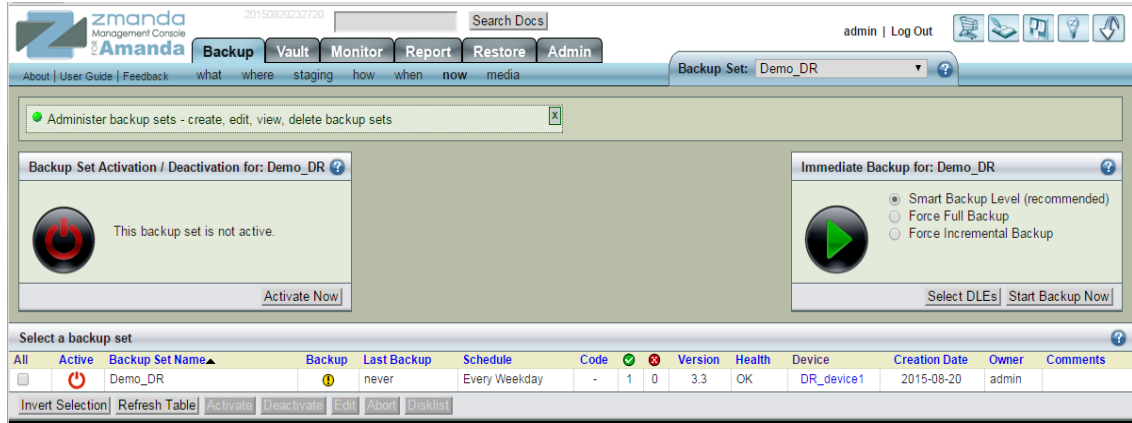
zmanda Management Console FOR Amanda

20150820232720

Search Docs

admin | Log Out

Backup Vault Monitor Report Restore Admin

About | User Guide | Feedback what where staging how when now media

Backup Set: Demo_DR

Administer backup sets - create, edit, view, delete backup sets

Backup Set Activation / Deactivation for: Demo_DR

This backup set is not active.

Activate Now

Immediate Backup for: Demo_DR

Smart Backup Level (recommended)
Force Full Backup
Force Incremental Backup

Select DLEs Start Backup Now

Select a backup set

| All | Active | Backup Set Name | Backup | Last Backup | Schedule | Code | | | Version | Health | Device | Creation Date | Owner | Comments |
|---|---|---|---|---|---|---|---|---|---|---|---|---|---|---|
| | | Demo_DR | | never | Every Weekday | - | 1 | 0 | 3.3 | OK | DR_device1 | 2015-08-20 | admin | |

Invert Selection Refresh Table Activate Deactivate Edit Abort Disklist